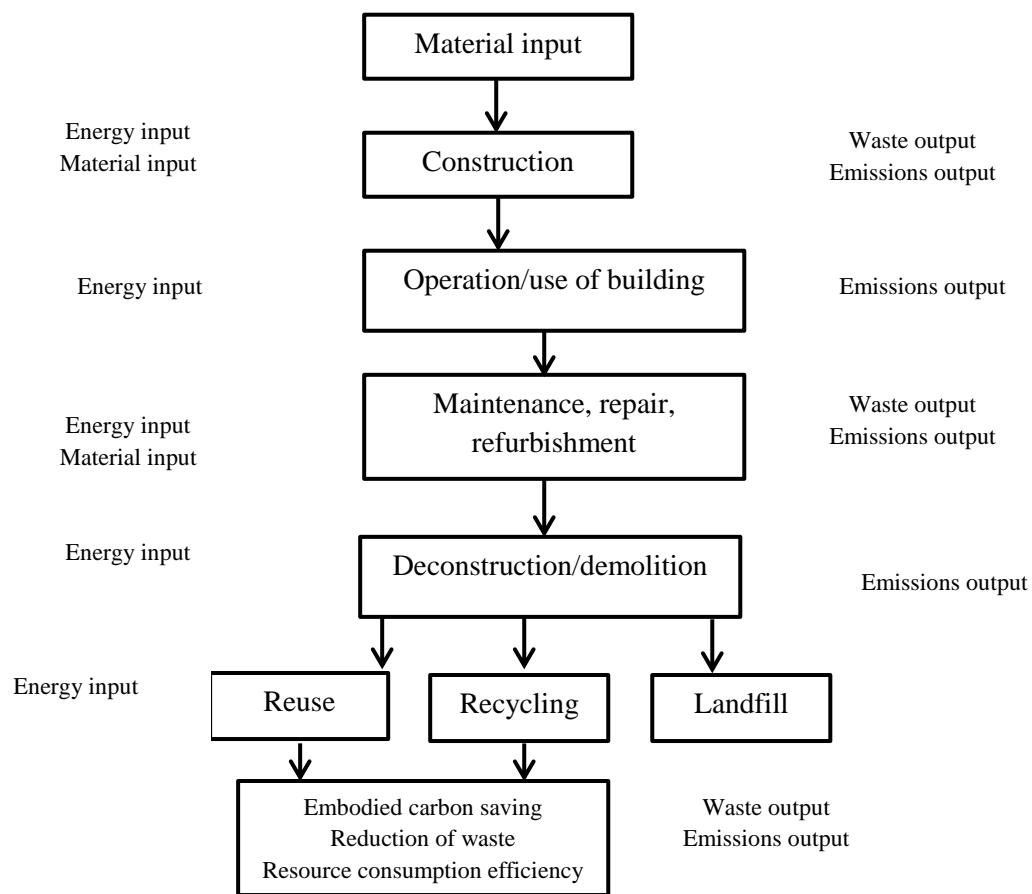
Material input

Energy input
Material input

Construction

Waste output
Emissions output

Energy input

Operation/use of building

Emissions output

Energy input
Material input

Maintenance, repair, refurbishment

Waste output
Emissions output

Energy input

Deconstruction/demolition

Emissions output

Energy input

Reuse

Recycling

Landfill

Embodied carbon saving
Reduction of waste
Resource consumption efficiency

Waste output
Emissions output